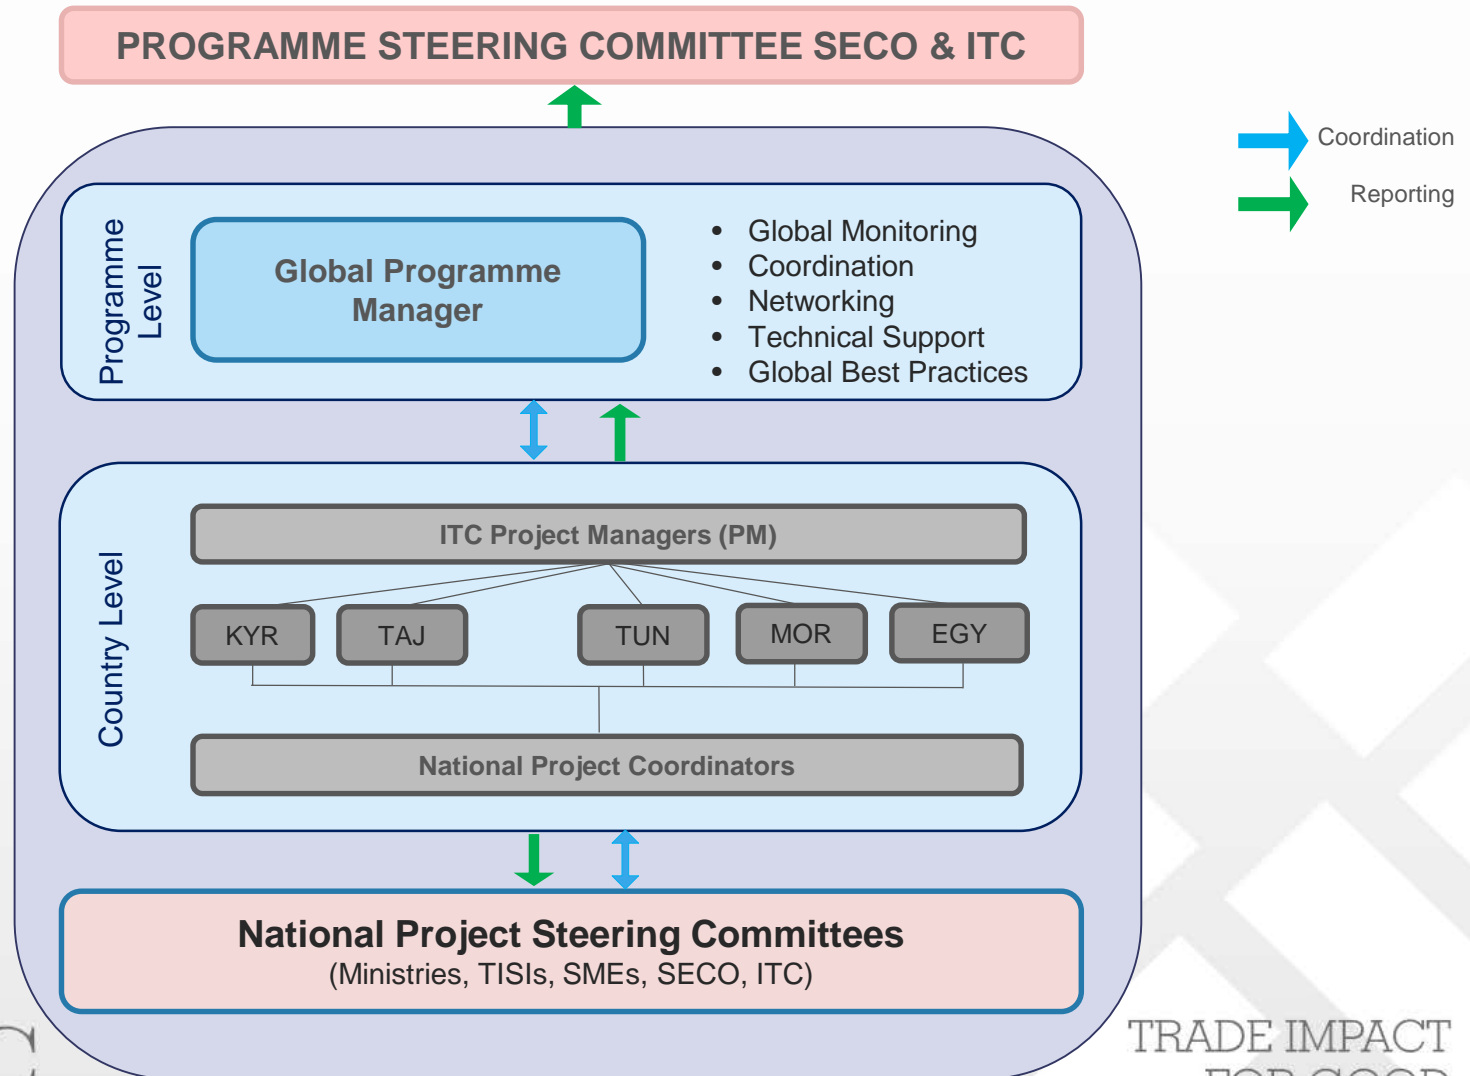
PROGRAMME STEERING COMMITTEE SECO & ITC

Coordination

Reporting

Programme Level

Global Programme Manager

- Global Monitoring
- Coordination
- Networking
- Technical Support
- Global Best Practices

Country Level

ITC Project Managers (PM)

KYR

TAJ

TUN

MOR

EGY

National Project Coordinators

National Project Steering Committees
(Ministries, TISIs, SMEs, SECO, ITC)

TRADE IMPACT
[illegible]